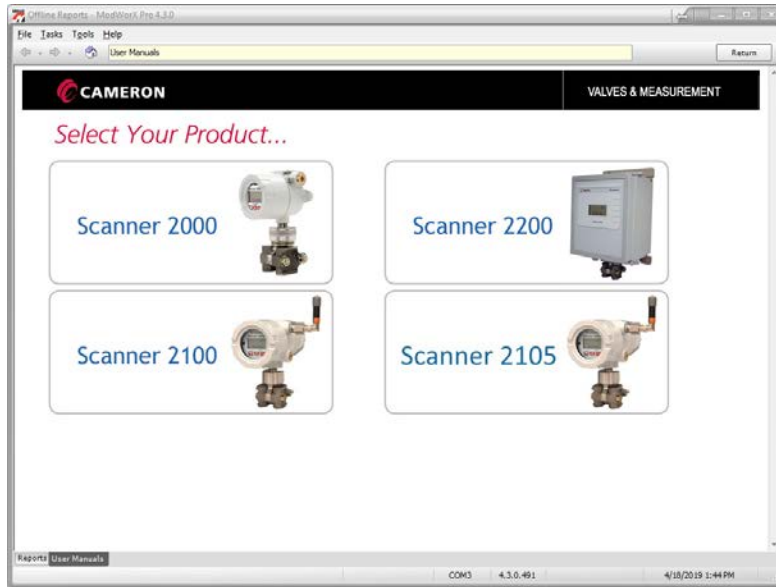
Offline Reports - ModWorX Pro 4.3.0

File Tasks Tools Help

User Manuals

Return

CAMERON

VALVES & MEASUREMENT

Select Your Product...

Scanner 2000

Scanner 2200

Scanner 2100

Scanner 2105

Reports User Manuals

COM3 4.3.0.491 4/18/2019 1:44 PM